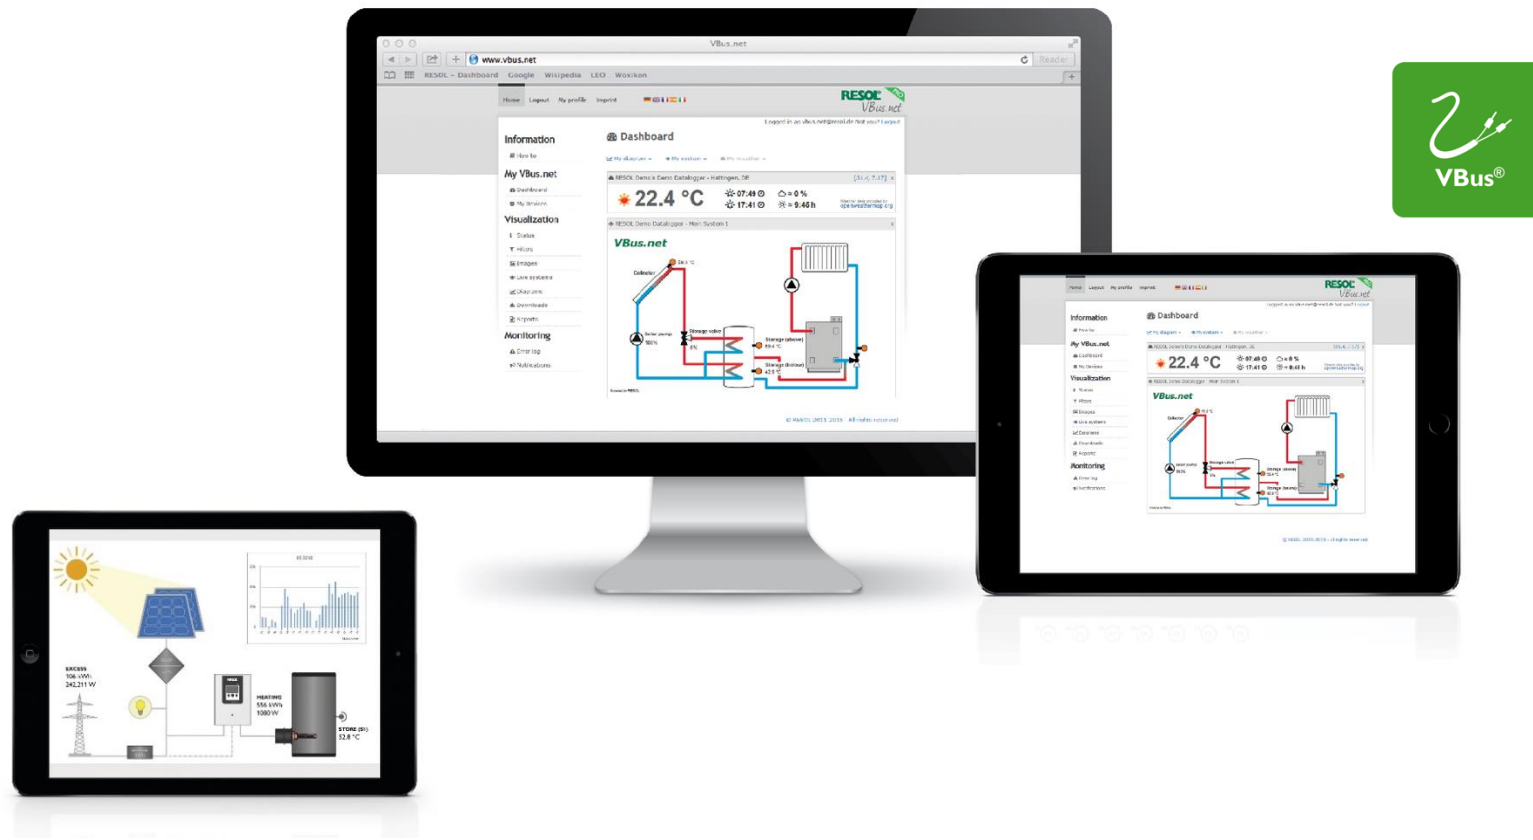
VBus®

VBus.net
www.vbus.net
Reader
RESOL – Dashboard Google Wikipedia LEO Woxikon

Home Logout My profile Imprint

RESOL VBus.net

Logged in as vbus.net@resol.de Not you? Logout

Information
How to
My VBus.net
Dashboard
My devices
Visualization
Status
Filters
Images
Live systems
Diagrams
Downloads
Exports
Monitoring
Error log
Notifications

Dashboard

My diagram My system My weather

RESOL Demo Datalogger - Hattingen, DE

22.4 °C

07:49
17:41
≈ 0 %
≈ 9.46 h

RESOL Demo Datalogger - Main System 1

VBus.net

Collector
Solar pump
Storage valve
Storage (above)
Storage (below)

© RESOL 2013-2016 - All rights reserved

Information
My VBus.net
Visualization
Monitoring
Dashboard
22.4 °C
VBus.net

EXCESS
106 kWh
242,211 W
HEATING
556 kWh
1080 W
STORE (S1)
52.8 °C